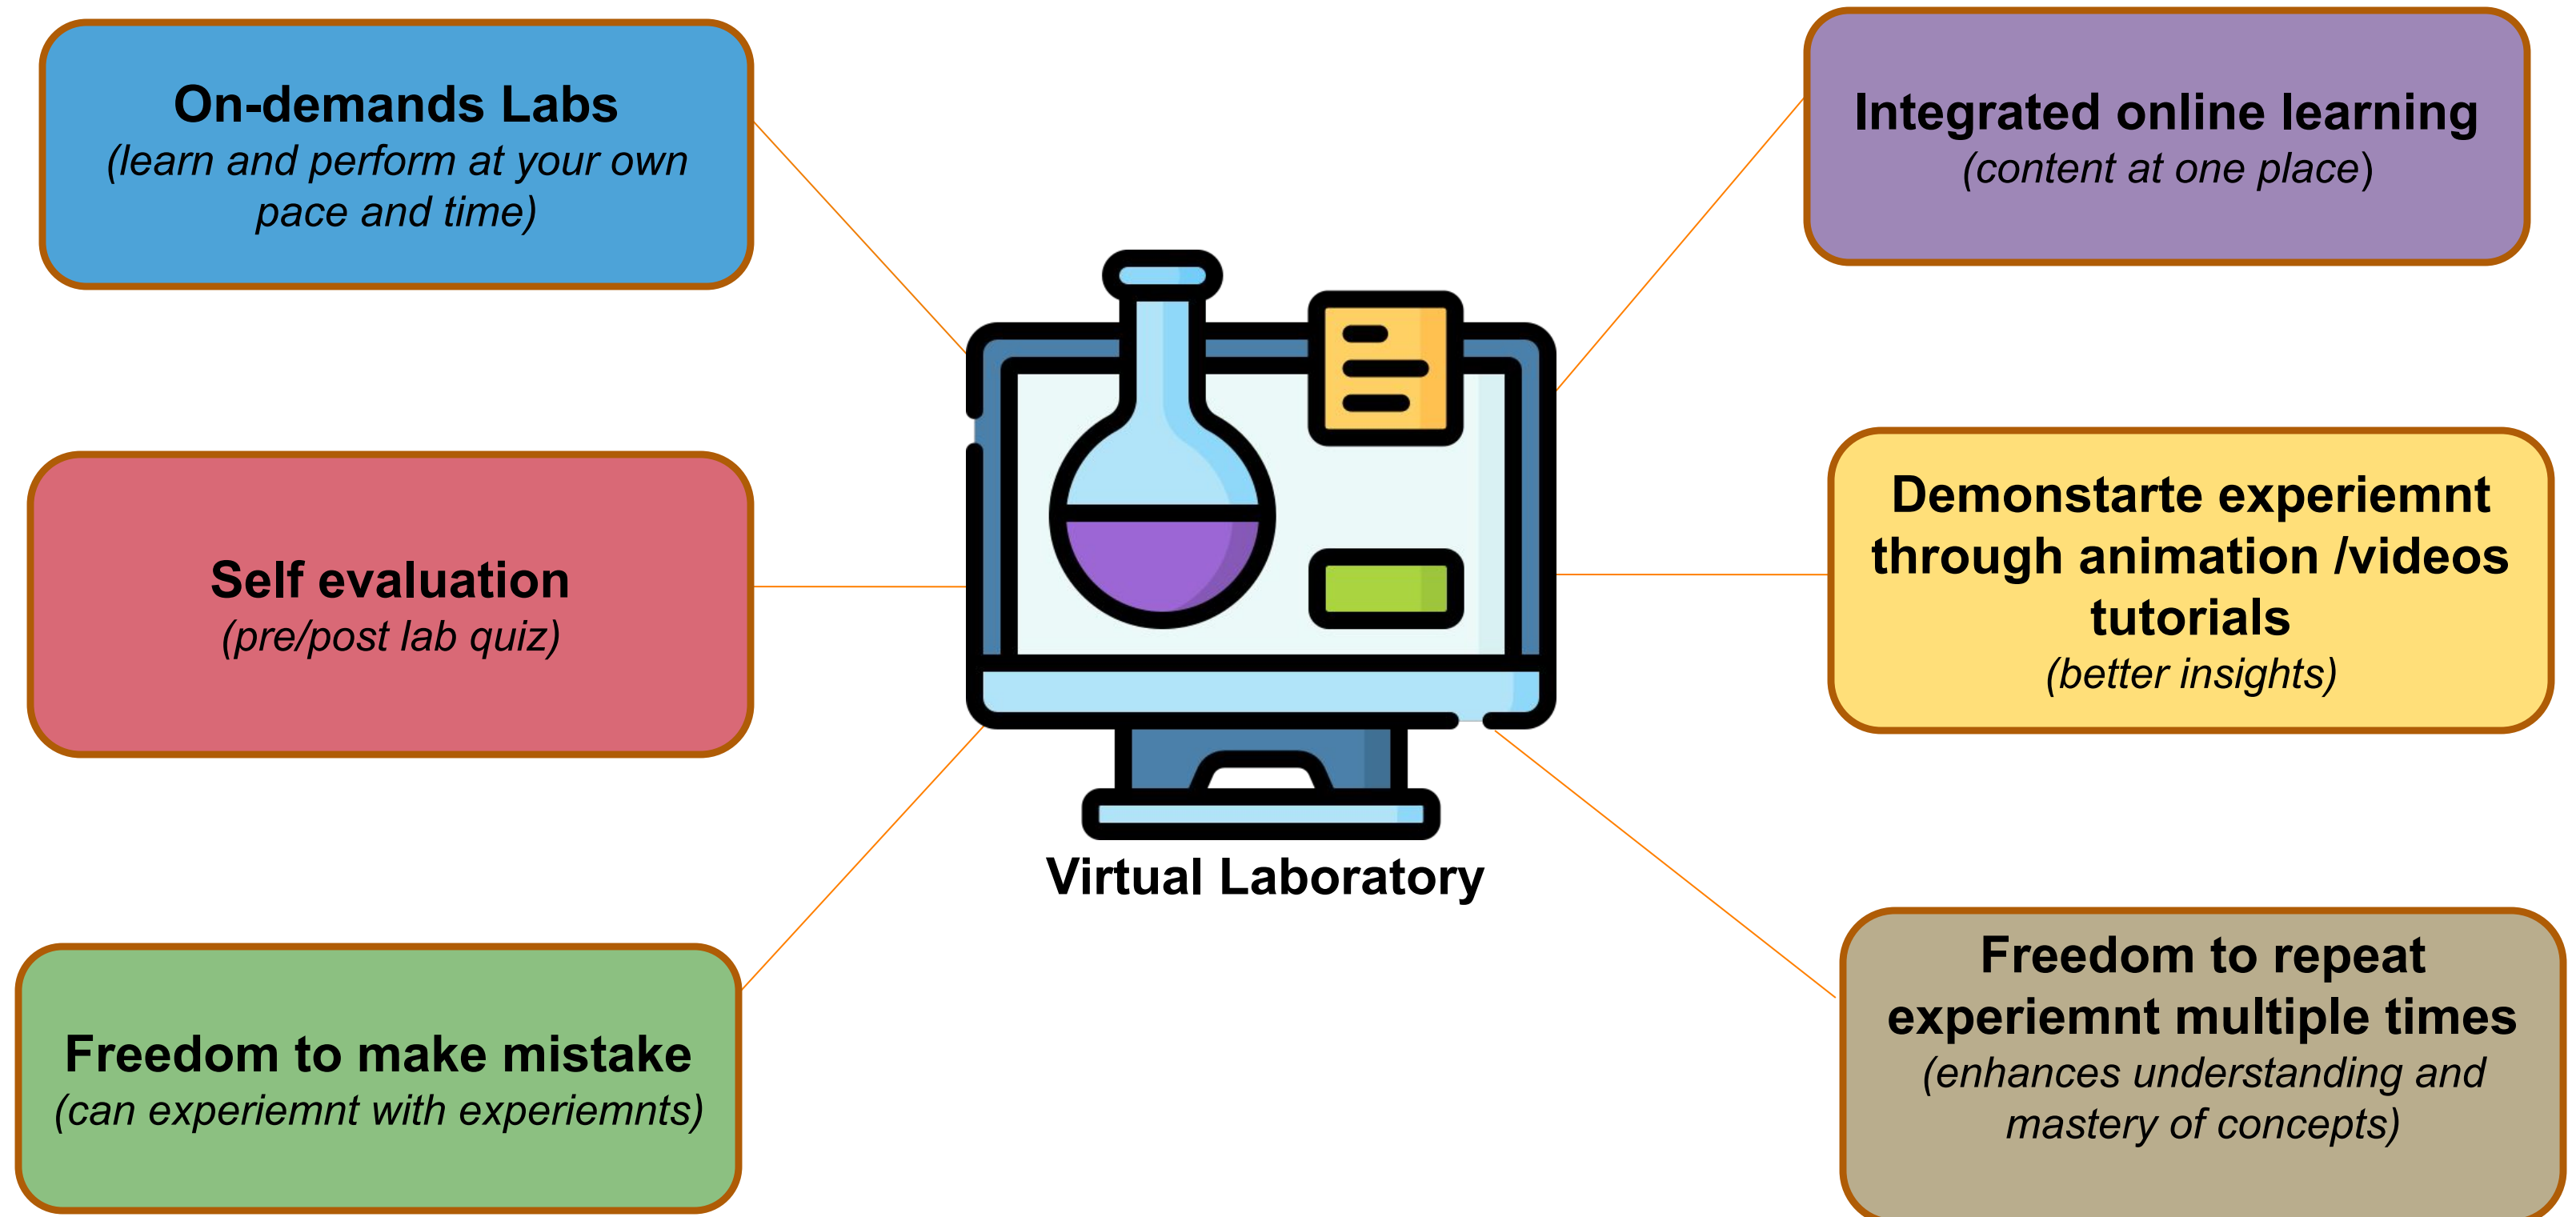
On-demands Labs
(learn and perform at your own pace and time)

Integrated online learning
(content at one place)

Self evaluation
(pre/post lab quiz)

Demonstarte experiemnt through animation /videos tutorials
(better insights)

Virtual Laboratory

Freedom to make mistake
(can experiemnt with experiemnts)

Freedom to repeat experiemnt multiple times
(enhances understanding and mastery of concepts)